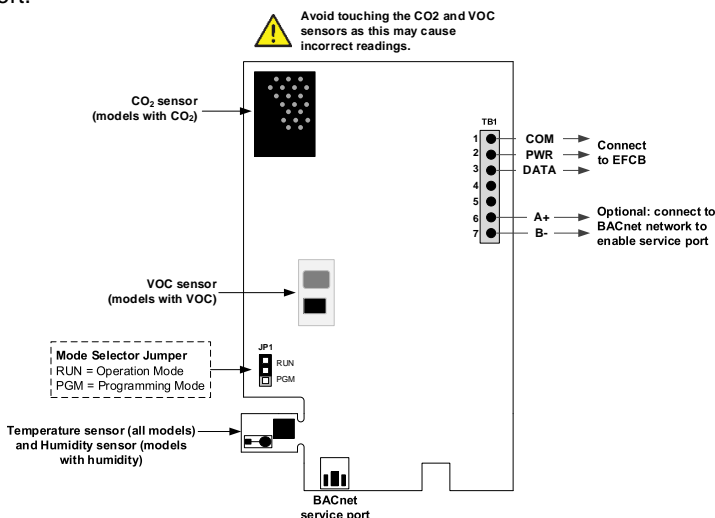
ort.

Avoid touching the CO2 and VOC sensors as this may cause incorrect readings.

$CO_2$ sensor (models with $CO_2$)

TB1

1 COM

2 PWR

3 DATA

4

5

6 A+

7 B-

Connect to EFCB

Optional: connect to BACnet network to enable service port

VOC sensor (models with VOC)

Mode Selector Jumper
RUN = Operation Mode
PGM = Programming Mode

JP1
RUN
PGM

Temperature sensor (all models) and Humidity sensor (models with humidity)

BACnet service port